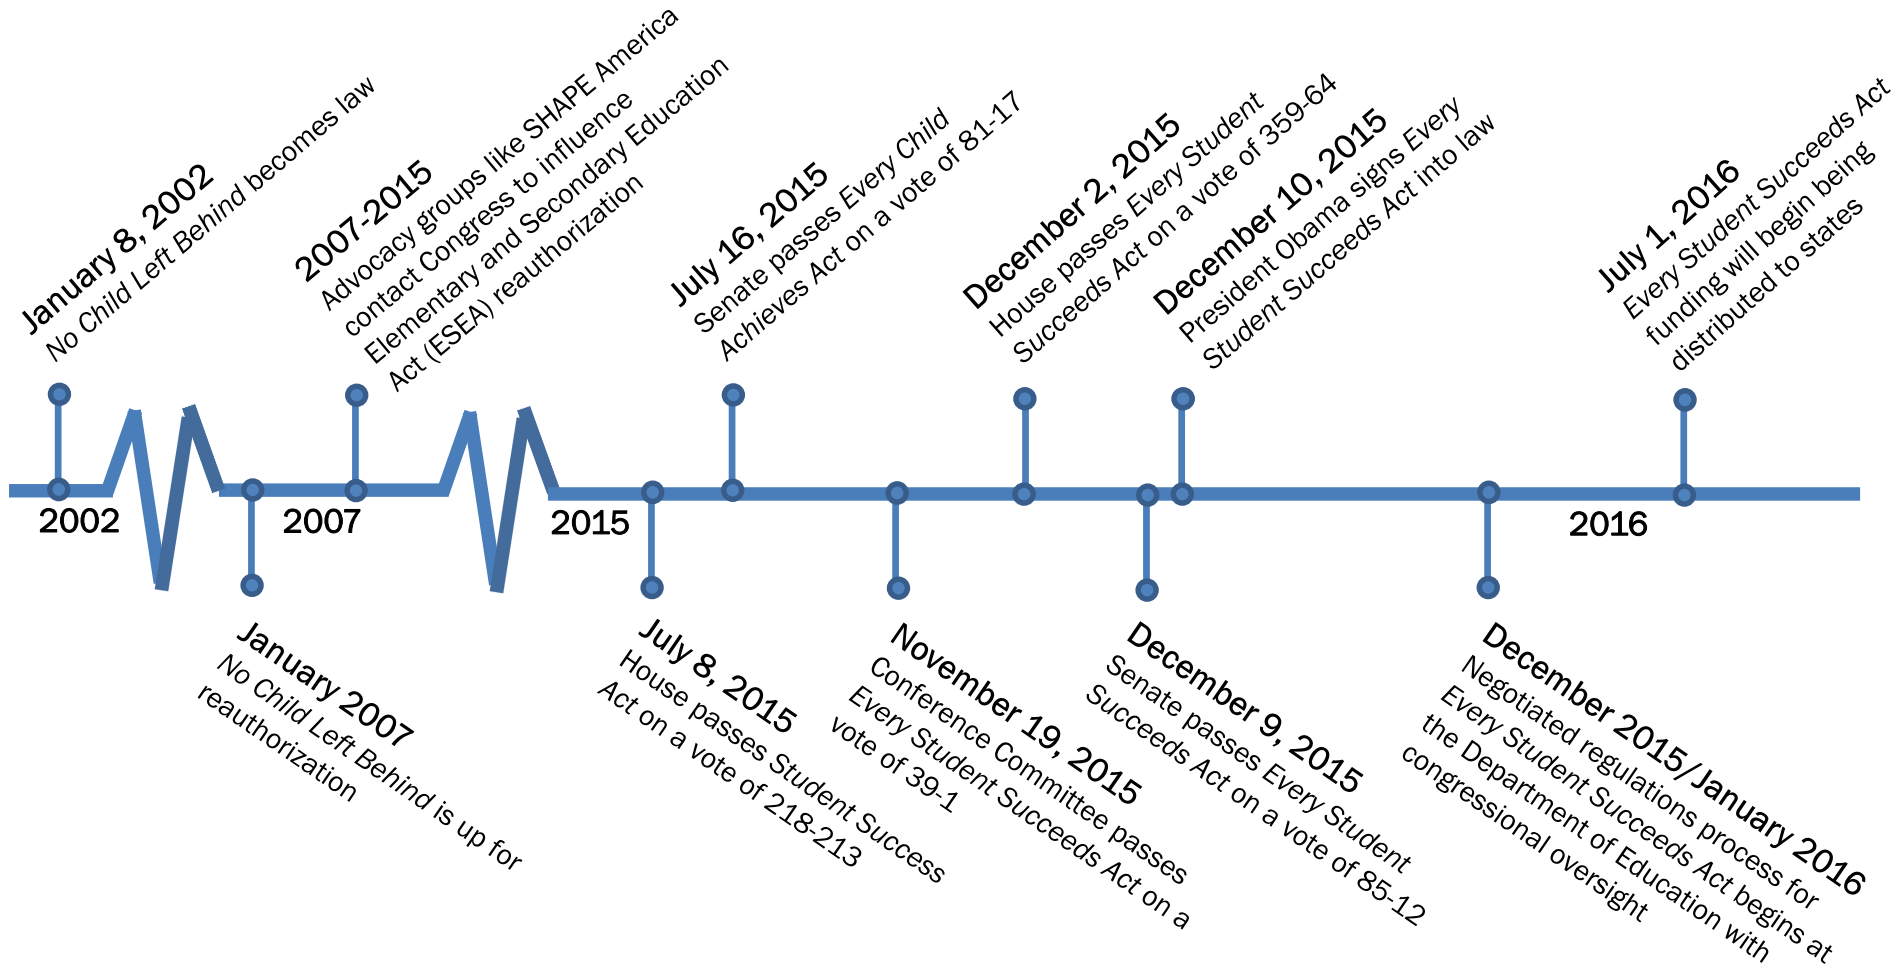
January 8, 2002
No Child Left Behind becomes law

2007-2015
Advocacy groups like SHAPE America contact Congress to influence Elementary and Secondary Education Act (ESEA) reauthorization

July 16, 2015
Senate passes Every Child Achieves Act on a vote of 81-17

December 2, 2015
House passes Every Student Succeeds Act on a vote of 359-64

December 10, 2015
President Obama signs Every Student Succeeds Act into law

July 1, 2016
Every Student Succeeds Act funding will begin being distributed to states

2002

2007

2015

2016

January 2007
No Child Left Behind is up for reauthorization

July 8, 2015
House passes Student Success Act on a vote of 218-213

November 19, 2015
Conference Committee passes Every Student Succeeds Act on a vote of 39-1

December 9, 2015
Senate passes Every Student Succeeds Act on a vote of 85-12

December 2015/January 2016
Negotiated regulations process for Every Student Succeeds Act begins at the Department of Education with congressional oversight